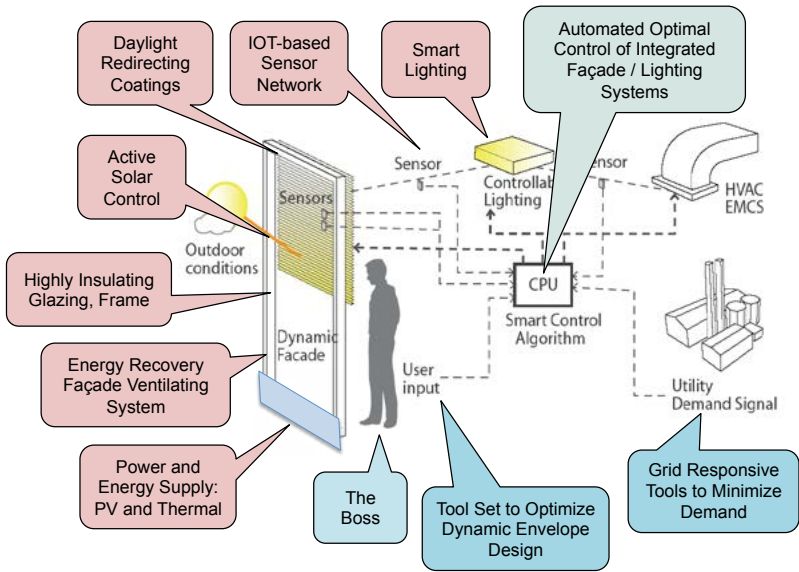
Daylight Redirecting Coatings

IOT-based Sensor Network

Smart Lighting

Automated Optimal Control of Integrated Façade / Lighting Systems

Active Solar Control

Sensor

Sensors

Controllab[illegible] Lighting

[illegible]ensor

HVAC EMCS

Outdoor conditions

Highly Insulating Glazing, Frame

CPU

Smart Control Algorithm

Dynamic Facade

Energy Recovery Façade Ventilating System

User input

Utility Demand Signal

Power and Energy Supply: PV and Thermal

The Boss

Tool Set to Optimize Dynamic Envelope Design

Grid Responsive Tools to Minimize Demand